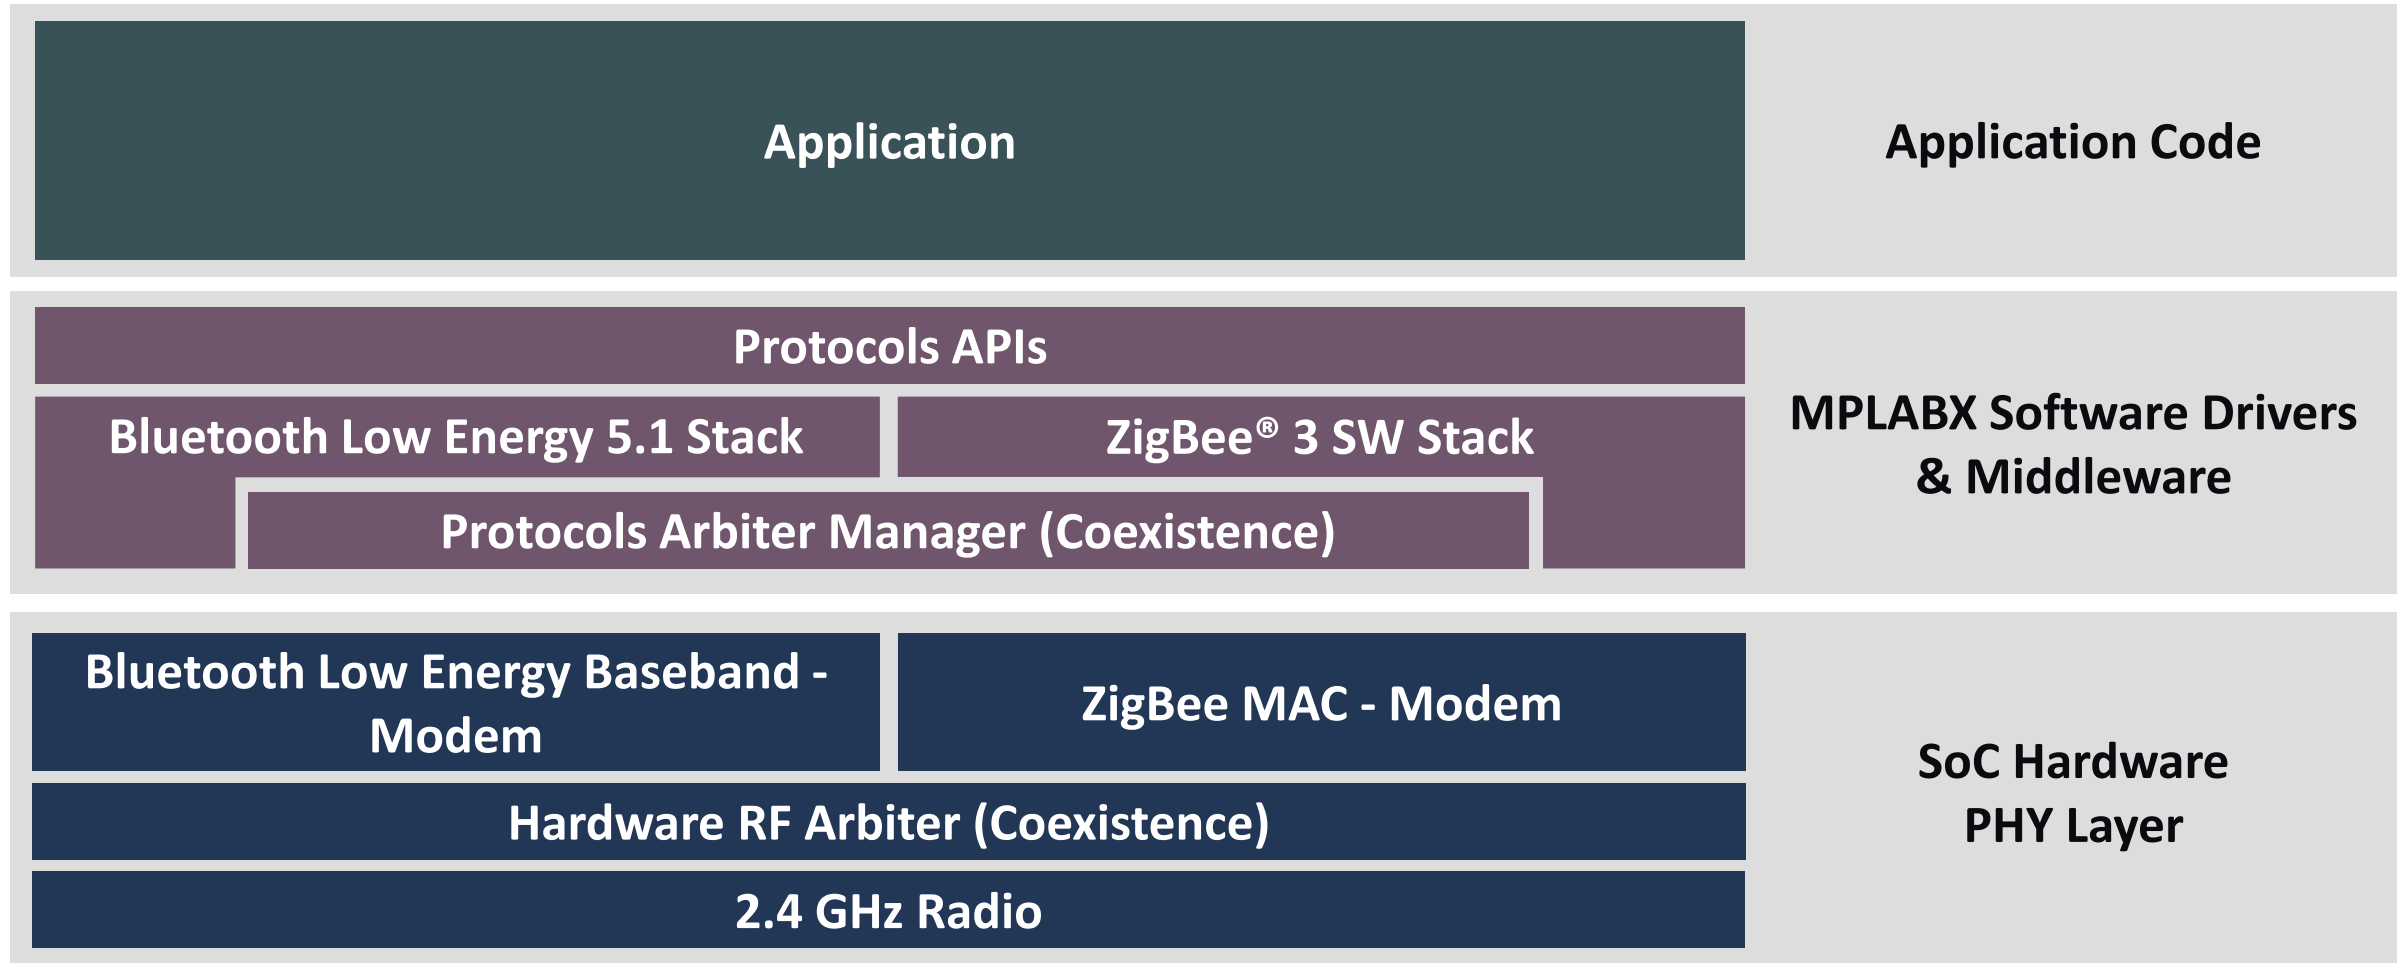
Application

Application Code

Protocols APIs

Bluetooth Low Energy 5.1 Stack

ZigBee® 3 SW Stack

Protocols Arbiter Manager (Coexistence)

MPLABX Software Drivers & Middleware

Bluetooth Low Energy Baseband - Modem

ZigBee MAC - Modem

Hardware RF Arbiter (Coexistence)

2.4 GHz Radio

SoC Hardware PHY Layer